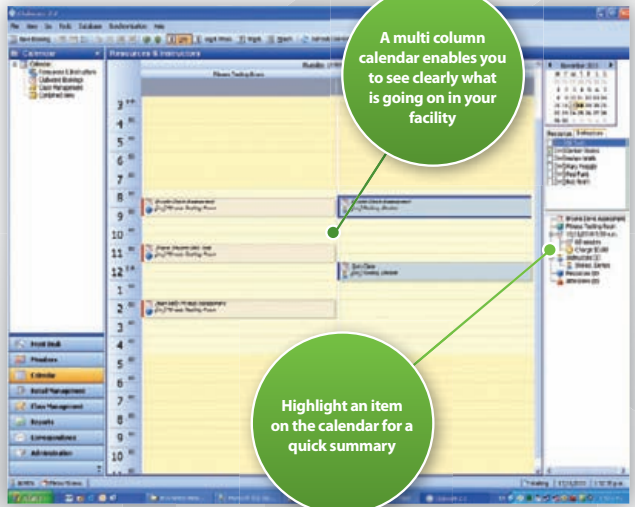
A multi column calendar enables you to see clearly what is going on in your facility

Highlight an item on the calendar for a quick summary

Calendar

Resources & Instructors

Front Desk

Members

Calendar

Retail Management

Class Management

Reports

Correspondence

Administration

3
4
5
6
7
8
9
10
11
12
1
2
3
4
5
6
7
8
9
10